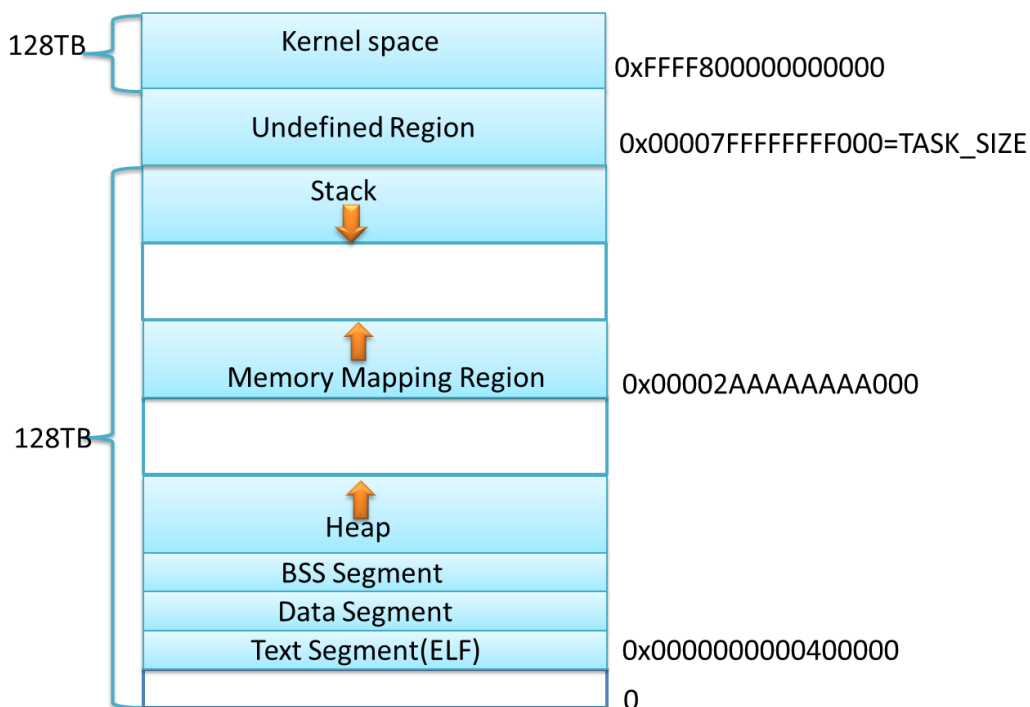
128TB

Kernel space

0xFFFF800000000000

Undefined Region

0x00007FFFFFFFF000=TASK_SIZE

Stack

128TB

Memory Mapping Region

0x00002AAAAAAAA000

Heap

BSS Segment

Data Segment

Text Segment(ELF)

0x0000000000400000

0